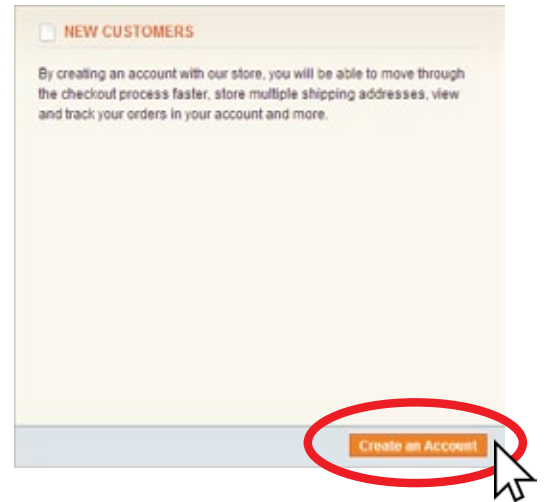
NEW CUSTOMERS

By creating an account with our store, you will be able to move through the checkout process faster, store multiple shipping addresses, view and track your orders in your account and more.

Create an Account